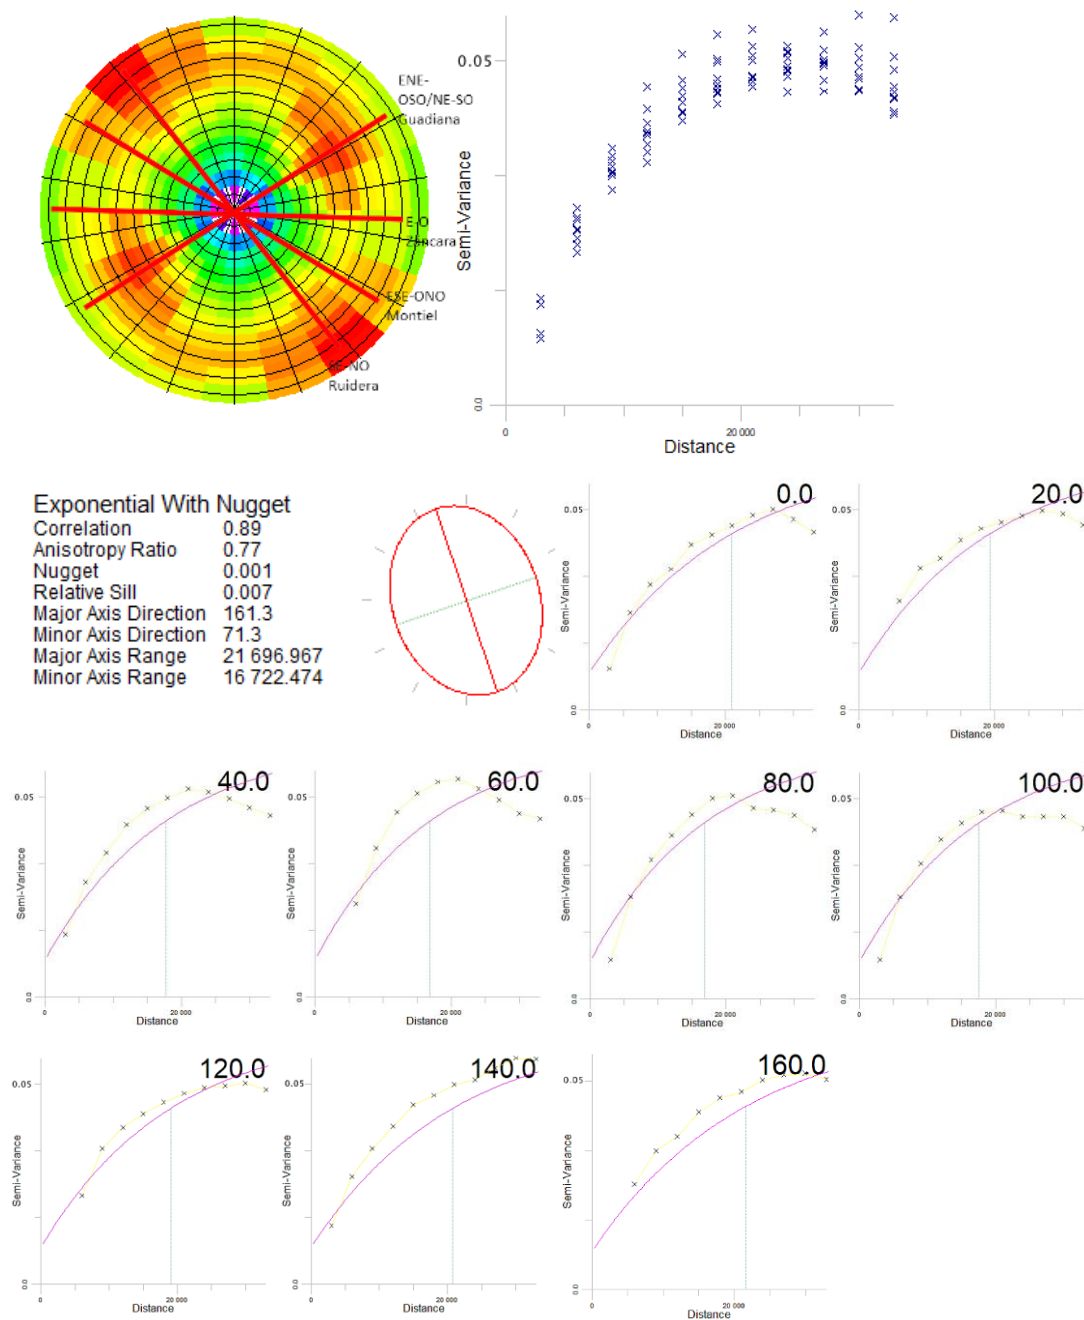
ENE-OSO/NE-SO Guadiana

E-O Záncara

ESE-ONO Montiel

SE-NO Ruidera

0.05

Semi-Variance

0.0

0

20 000

Distance

Exponential With Nugget

| | |
|---|---|
| Correlation | 0.89 |
| Anisotropy Ratio | 0.77 |
| Nugget | 0.001 |
| Relative Sill | 0.007 |
| Major Axis Direction | 161.3 |
| Minor Axis Direction | 71.3 |
| Major Axis Range | 21 696.967 |
| Minor Axis Range | 16 722.474 |

0.0
0.05
Semi-Variance
0.0
0
20 000
Distance

20.0
0.05
Semi-Variance
0.0
0
20 000
Distance

40.0
0.05
Semi-Variance
0.0
0
20 000
Distance

60.0
0.05
Semi-Variance
0.0
0
20 000
Distance

80.0
0.05
Semi-Variance
0.0
0
20 000
Distance

100.0
0.05
Semi-Variance
0.0
0
20 000
Distance

120.0
0.05
Semi-Variance
0.0
0
20 000
Distance

140.0
0.05
Semi-Variance
0.0
0
20 000
Distance

160.0
0.05
Semi-Variance
0.0
0
20 000
Distance